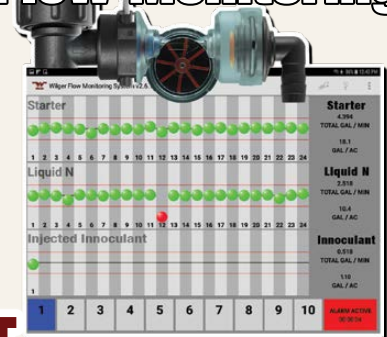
Flow Monitoring

Wilger Flow Monitoring System v2.6

Starter

1 2 3 4 5 6 7 8 9 10 11 12 13 14 15 16 17 18 19 20 21 22 23 24

Liquid N

1 2 3 4 5 6 7 8 9 10 11 12 13 14 15 16 17 18 19 20 21 22 23 24

Injected Innoculant

1

Starter
4.394
TOTAL GAL / MIN
18.1
GAL / AC

Liquid N
2.518
TOTAL GAL / MIN
10.4
GAL / AC

Innoculant
0.518
TOTAL GAL / MIN
1.10
GAL / AC

1 2 3 4 5 6 7 8 9 10

ALARM ACTIVE
00:00:04